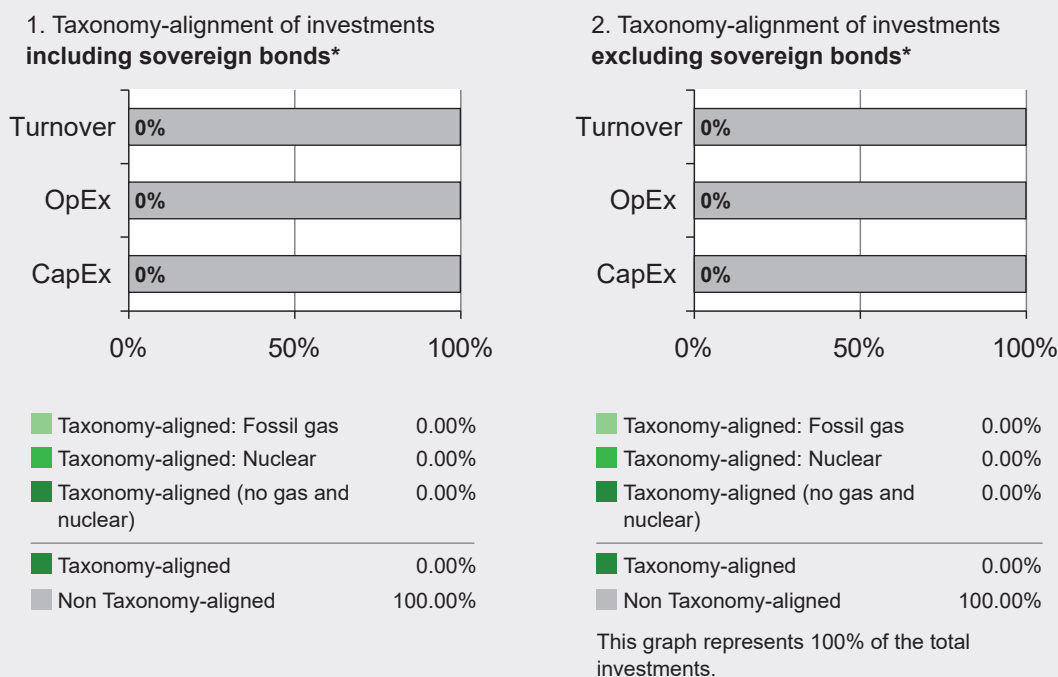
1. Taxonomy-alignment of investments **including sovereign bonds***

Turnover 0%
OpEx 0%
CapEx 0%

0% 50% 100%

Taxonomy-aligned: Fossil gas 0.00%
Taxonomy-aligned: Nuclear 0.00%
Taxonomy-aligned (no gas and nuclear) 0.00%
Taxonomy-aligned 0.00%
Non Taxonomy-aligned 100.00%

2. Taxonomy-alignment of investments **excluding sovereign bonds***

Turnover 0%
OpEx 0%
CapEx 0%

0% 50% 100%

Taxonomy-aligned: Fossil gas 0.00%
Taxonomy-aligned: Nuclear 0.00%
Taxonomy-aligned (no gas and nuclear) 0.00%
Taxonomy-aligned 0.00%
Non Taxonomy-aligned 100.00%

This graph represents 100% of the total investments.